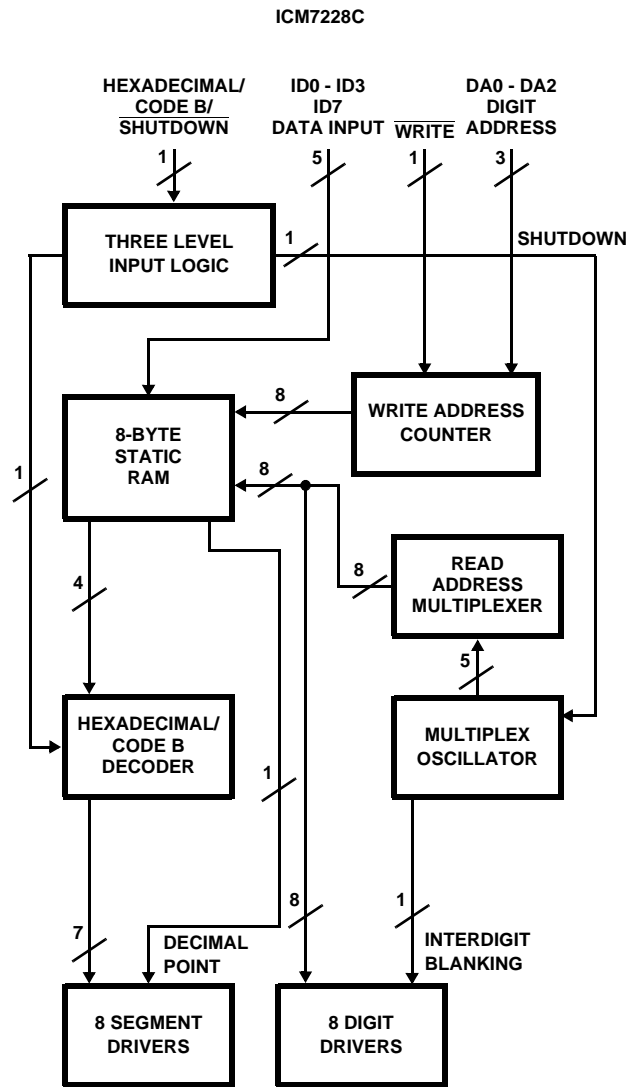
ICM7228C

HEXADECIMAL/ CODE B/ $\overline{\text{SHUTDOWN}}$

ID0 - ID3 ID7 DATA INPUT

$\overline{\text{WRITE}}$

DA0 - DA2 DIGIT ADDRESS

1

5

1

3

THREE LEVEL INPUT LOGIC

1

SHUTDOWN

8

WRITE ADDRESS COUNTER

8-BYTE STATIC RAM

1

8

8

READ ADDRESS MULTIPLEXER

4

5

HEXADECIMAL/ CODE B DECODER

MULTIPLEX OSCILLATOR

1

8

1

7

DECIMAL POINT

INTERDIGIT BLANKING

8 SEGMENT DRIVERS

8 DIGIT DRIVERS